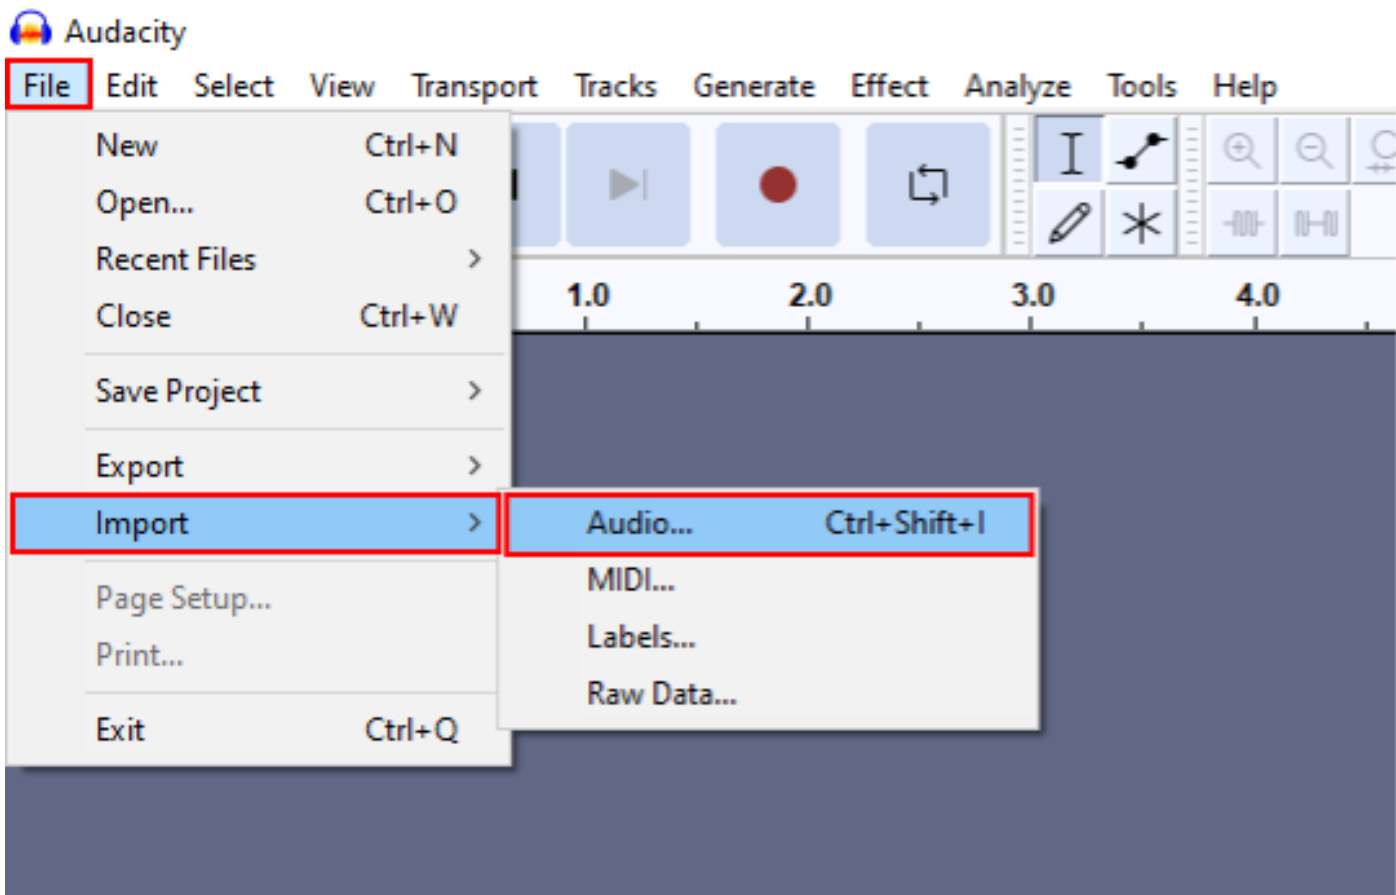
Audacity

File Edit Select View Transport Tracks Generate Effect Analyze Tools Help

New Ctrl+N
Open... Ctrl+O
Recent Files >
Close Ctrl+W

Save Project >

Export >
Import >

Page Setup...
Print...

Exit Ctrl+Q

Audio... Ctrl+Shift+I
MIDI...
Labels...
Raw Data...

1.0 2.0 3.0 4.0